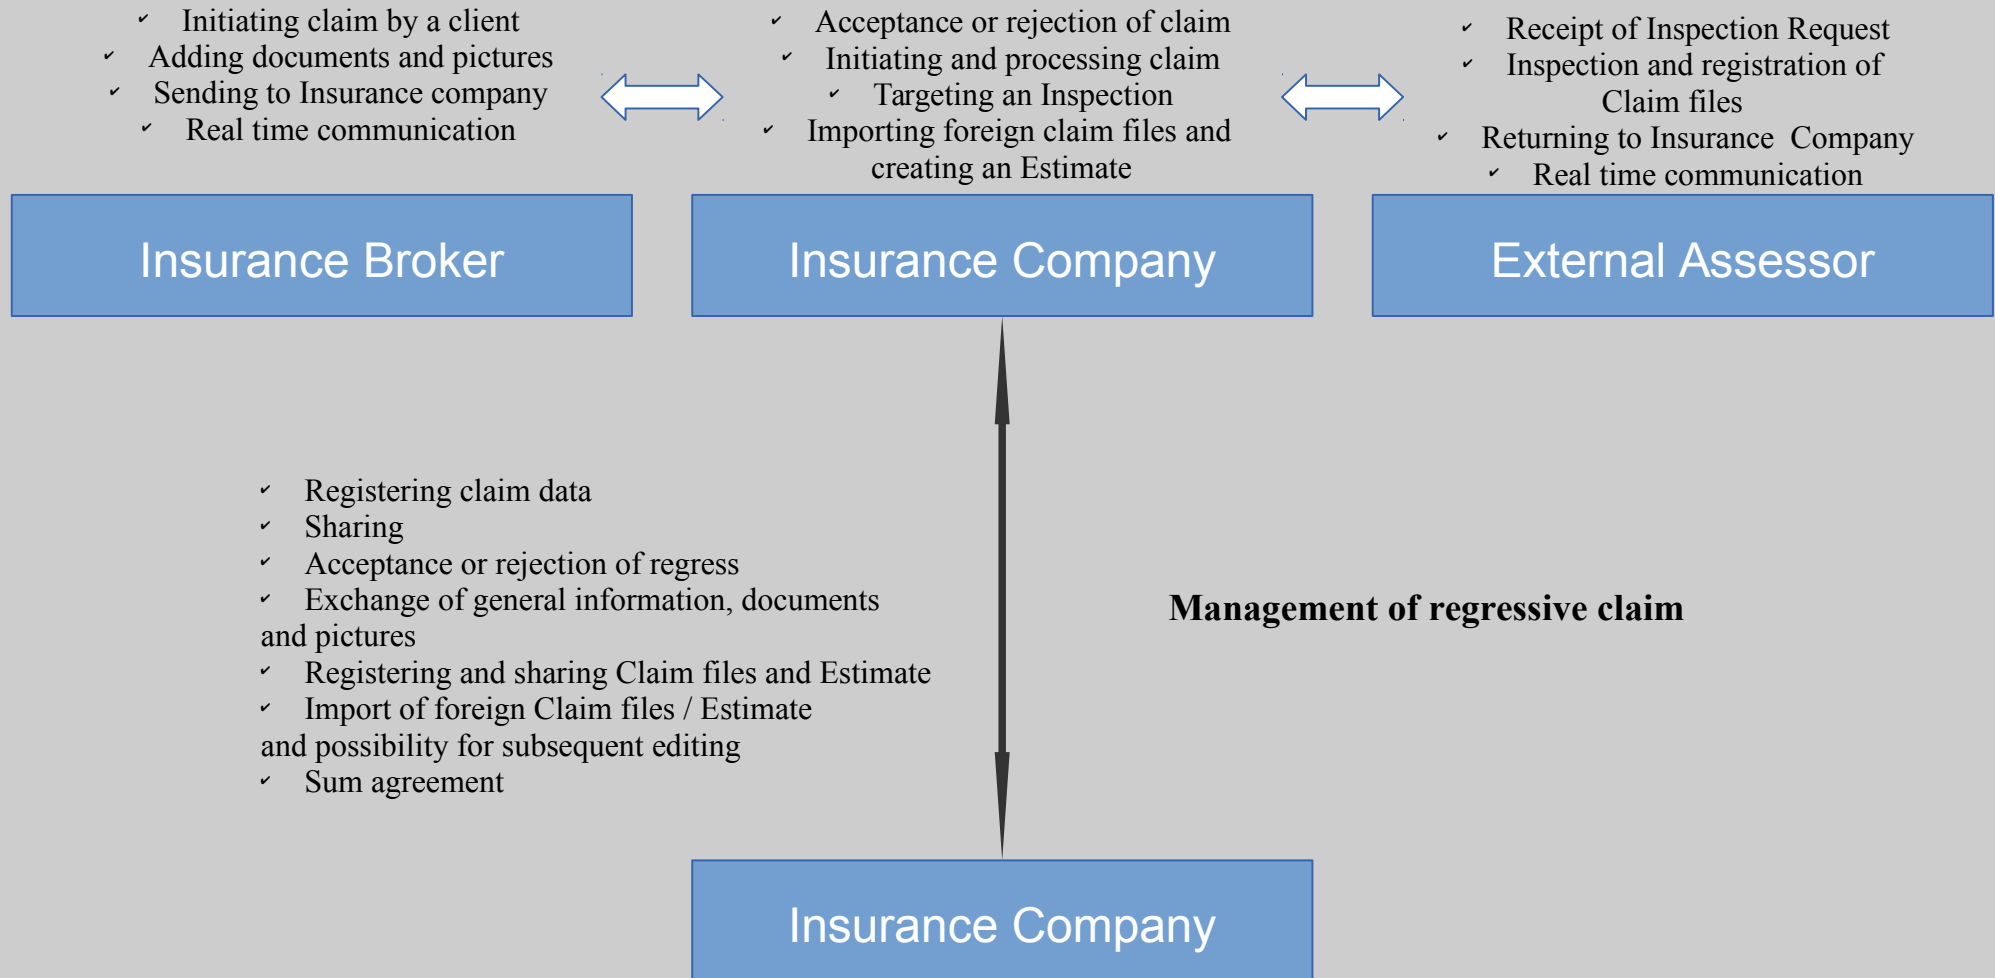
✓ Initiating claim by a client
✓ Adding documents and pictures
✓ Sending to Insurance company
✓ Real time communication

✓ Acceptance or rejection of claim
✓ Initiating and processing claim
✓ Targeting an Inspection
✓ Importing foreign claim files and creating an Estimate

✓ Receipt of Inspection Request
✓ Inspection and registration of Claim files
✓ Returning to Insurance Company
✓ Real time communication

Insurance Broker

Insurance Company

External Assessor

✓ Registering claim data
✓ Sharing
✓ Acceptance or rejection of regress
✓ Exchange of general information, documents and pictures
✓ Registering and sharing Claim files and Estimate
✓ Import of foreign Claim files / Estimate and possibility for subsequent editing
✓ Sum agreement

**Management of regressive claim**

Insurance Company